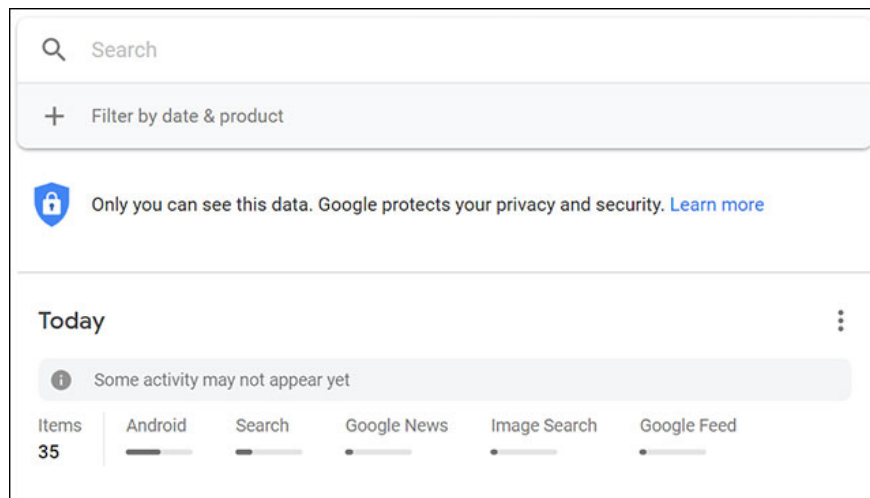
Search

Filter by date & product

Only you can see this data. Google protects your privacy and security. Learn more

Today

Some activity may not appear yet

Items
35

Android

Search

Google News

Image Search

Google Feed